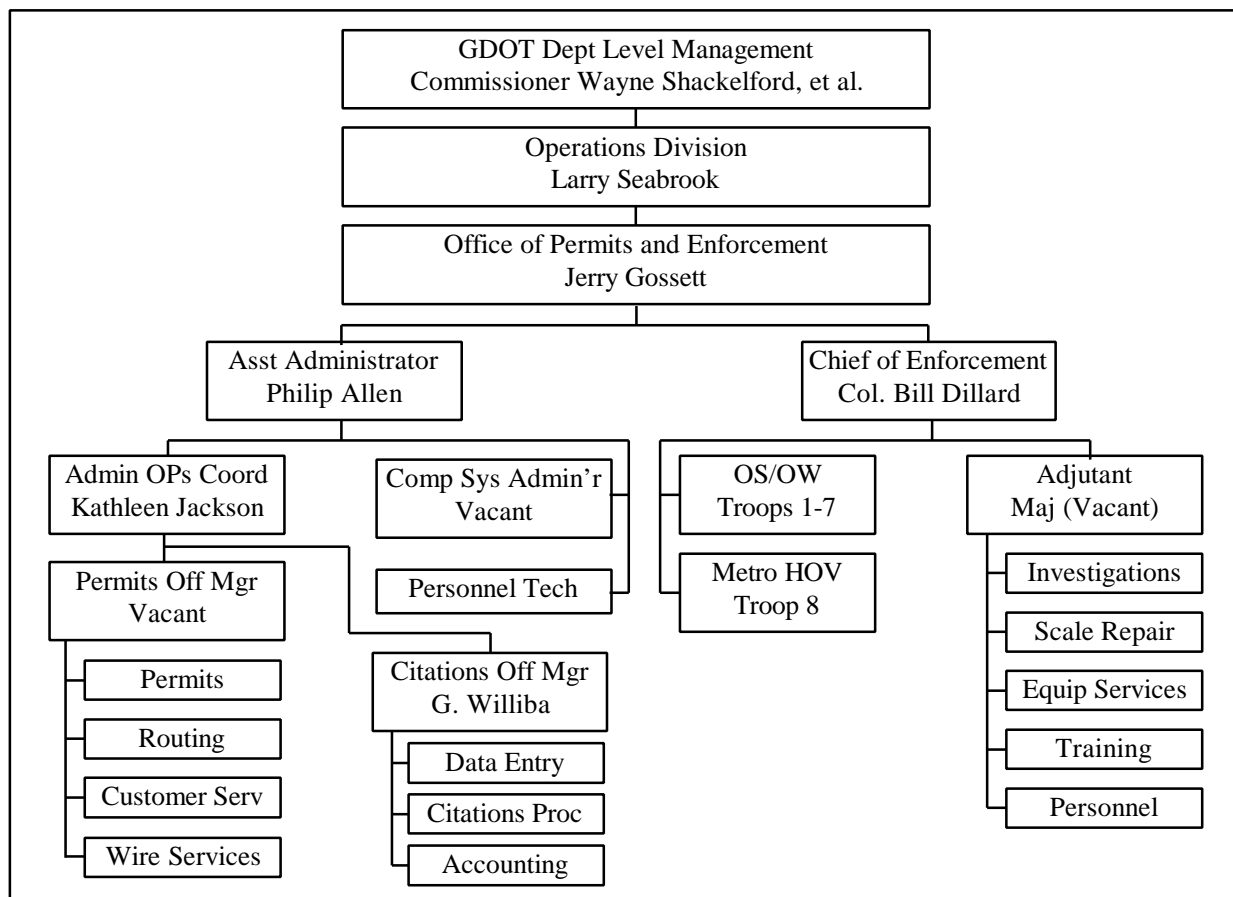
GDOT Dept Level Management
Commissioner Wayne Shackelford, et al.

Operations Division
Larry Seabrook

Office of Permits and Enforcement
Jerry Gossett

Asst Administrator
Philip Allen

Chief of Enforcement
Col. Bill Dillard

Admin OPs Coord
Kathleen Jackson

Comp Sys Admin'r
Vacant

Personnel Tech

Permits Off Mgr
Vacant

Permits

Routing

Customer Serv

Wire Services

Citations Off Mgr
G. Williba

Data Entry

Citations Proc

Accounting

OS/OW
Troops 1-7

Metro HOV
Troop 8

Adjutant
Maj (Vacant)

Investigations

Scale Repair

Equip Services

Training

Personnel